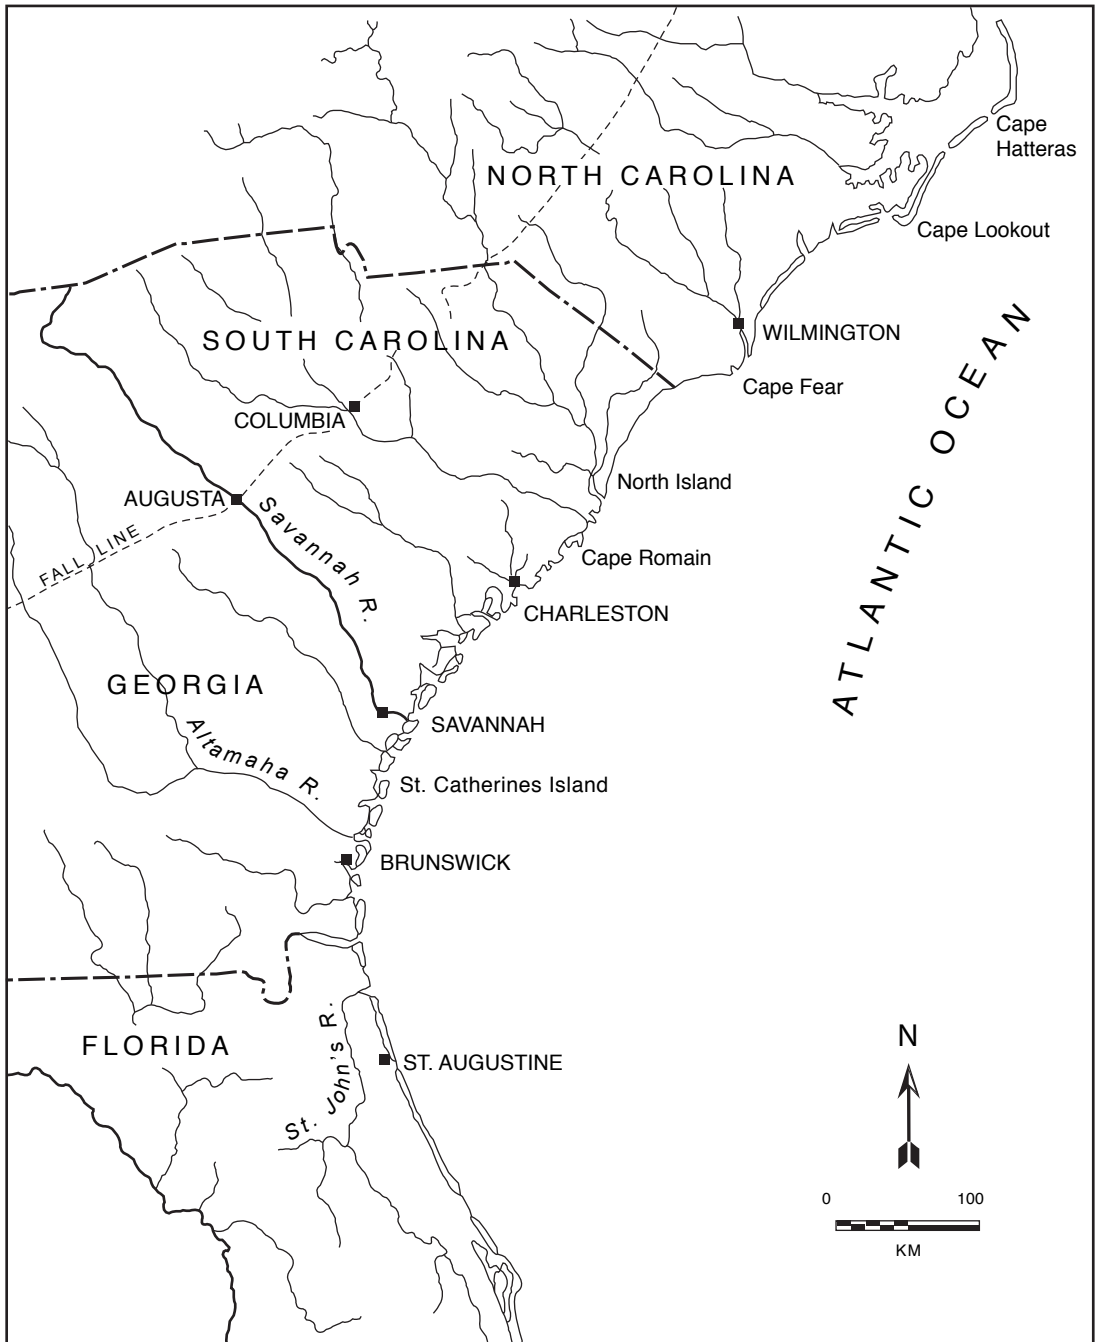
Cape Hatteras

NORTH CAROLINA

Cape Lookout

WILMINGTON

SOUTH CAROLINA

Cape Fear

ATLANTIC OCEAN

COLUMBIA

North Island

AUGUSTA

Savannah R.

FALL LINE

Cape Romain

CHARLESTON

GEORGIA

SAVANNAH

Altamaha R.

St. Catherines Island

BRUNSWICK

FLORIDA

St. John's R.

ST. AUGUSTINE

N

0 100

KM